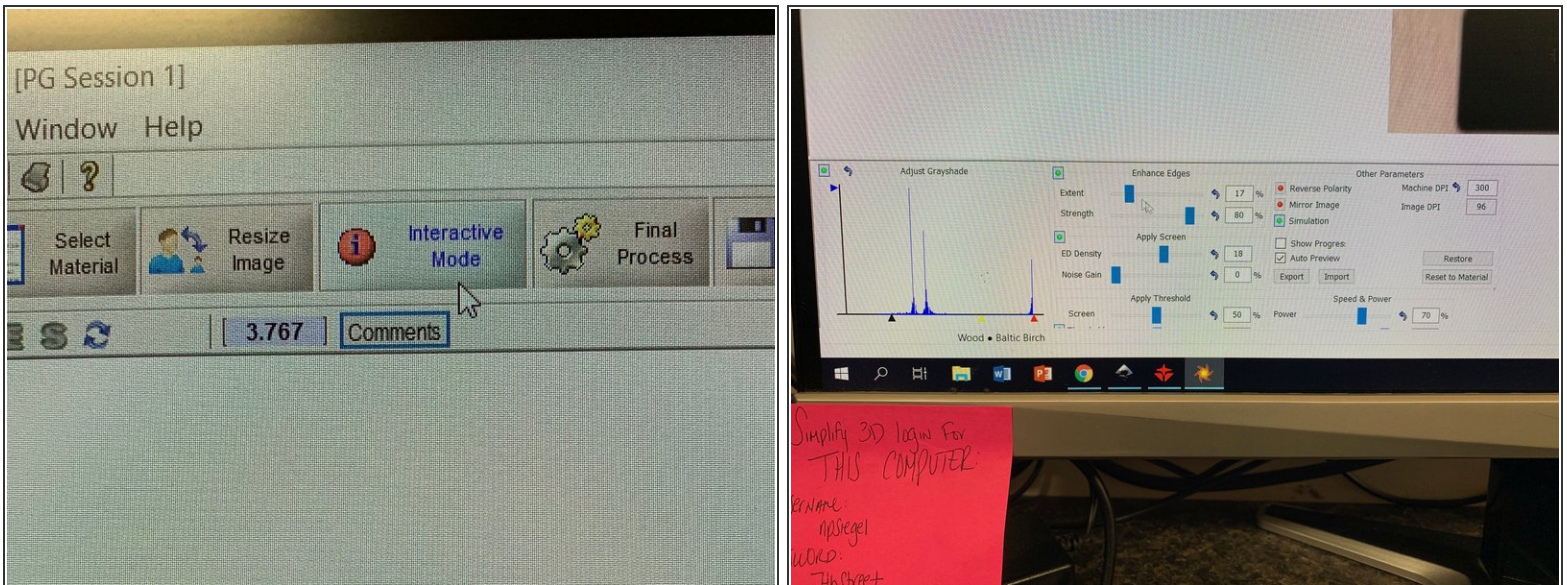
[PG Session 1]

Window Help

Select Material

Resize Image

Interactive Mode

Final Process

3.767

Comments

Adjust Grayshade

Wood • Baltic Birch

Enhance Edges

Extent 17 %

Strength 80 %

Apply Screen

ED Density 18

Noise Gain 0 %

Apply Threshold

Screen 50 %

Other Parameters

Reverse Polarity

Mirror Image

Simulation

Machine DPI 300

Image DPI 96

Show Progres

Auto Preview

Export Import

Restore

Reset to Material

Speed & Power

Power 70 %

Simplify 3D login for THIS COMPUTER:

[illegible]ERNAME: npsiegel

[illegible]WORD: 7thStreet